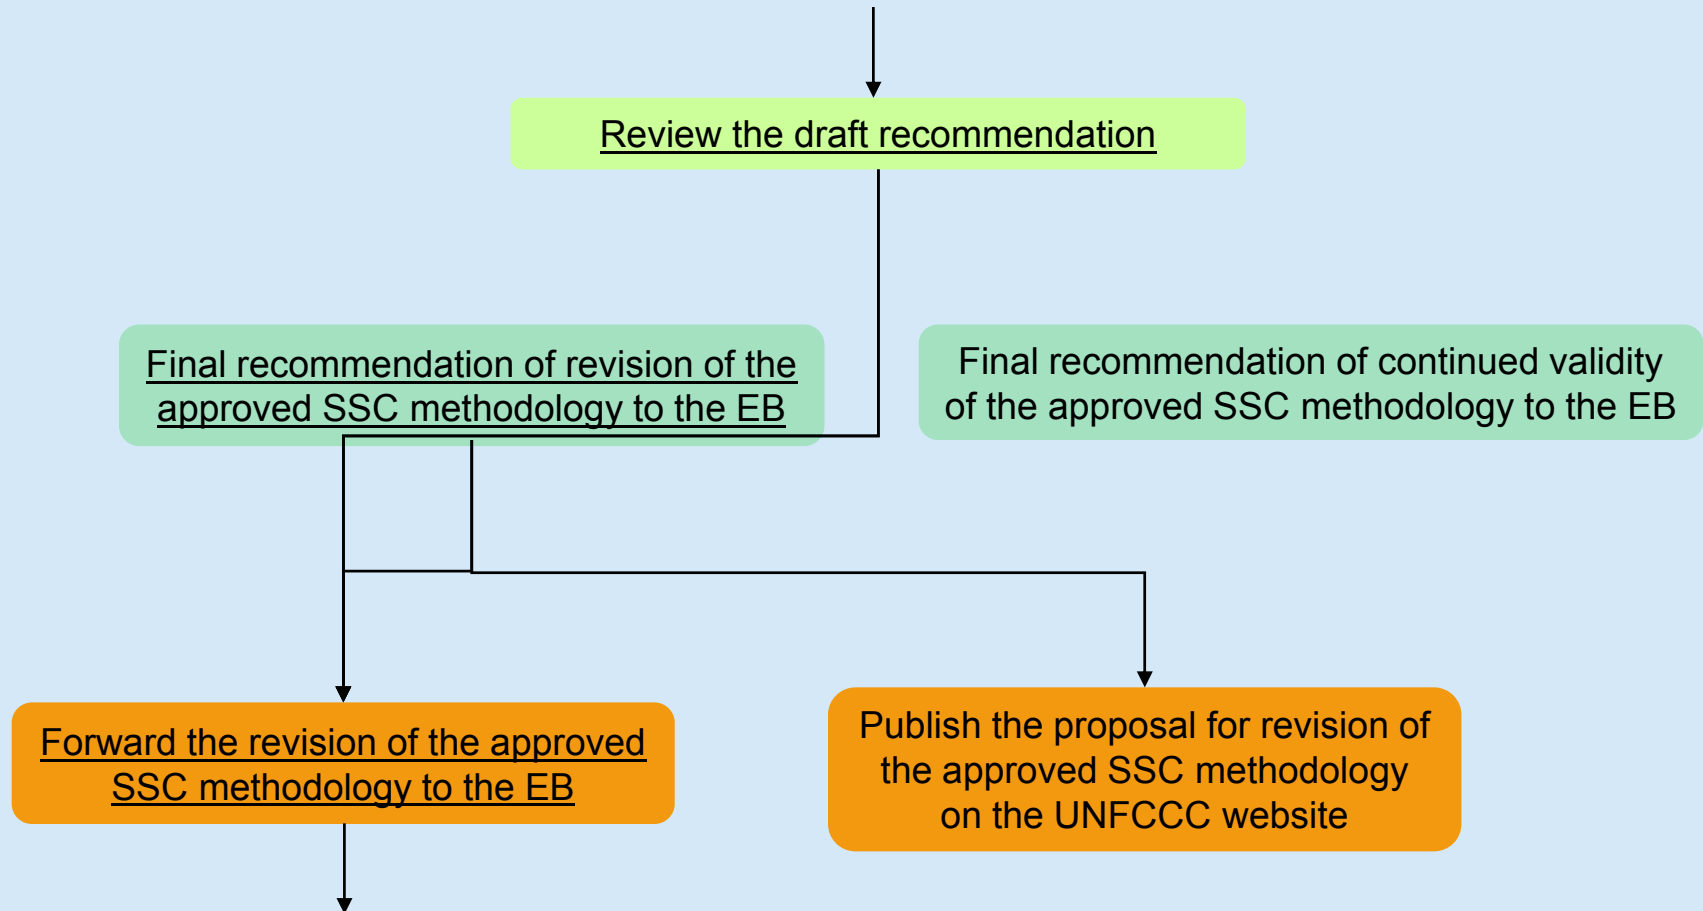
Review the draft recommendation

Final recommendation of revision of the approved SSC methodology to the EB

Final recommendation of continued validity of the approved SSC methodology to the EB

Forward the revision of the approved SSC methodology to the EB

Publish the proposal for revision of the approved SSC methodology on the UNFCCC website